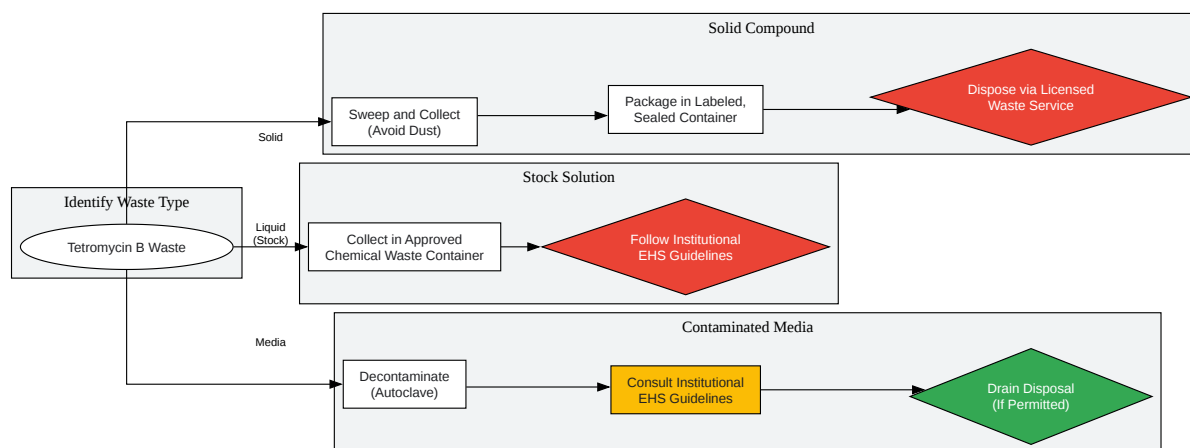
Identify Waste Type

Tetromycin B Waste

Solid

Liquid (Stock)

Media

Solid Compound

Sweep and Collect (Avoid Dust)

Package in Labeled, Sealed Container

Dispose via Licensed Waste Service

Stock Solution

Collect in Approved Chemical Waste Container

Follow Institutional EHS Guidelines

Contaminated Media

Decontaminate (Autoclave)

Consult Institutional EHS Guidelines

Drain Disposal (If Permitted)